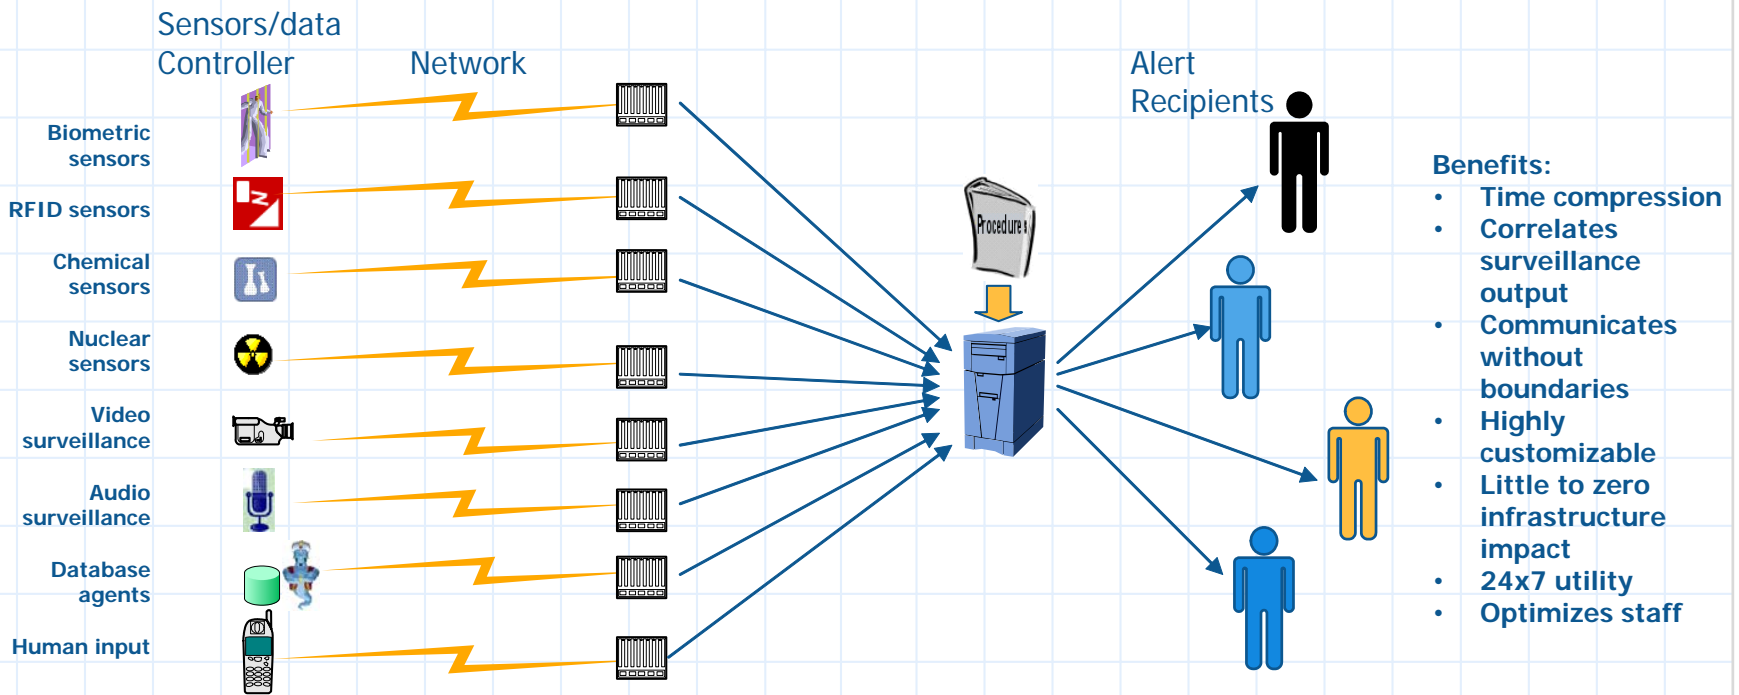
Sensors/data Controller

Network

Alert Recipients

Biometric sensors

RFID sensors

Chemical sensors

Nuclear sensors

Video surveillance

Audio surveillance

Database agents

Human input

Procedures

Benefits:
• Time compression
• Correlates surveillance output
• Communicates without boundaries
• Highly customizable
• Little to zero infrastructure impact
• 24x7 utility
• Optimizes staff